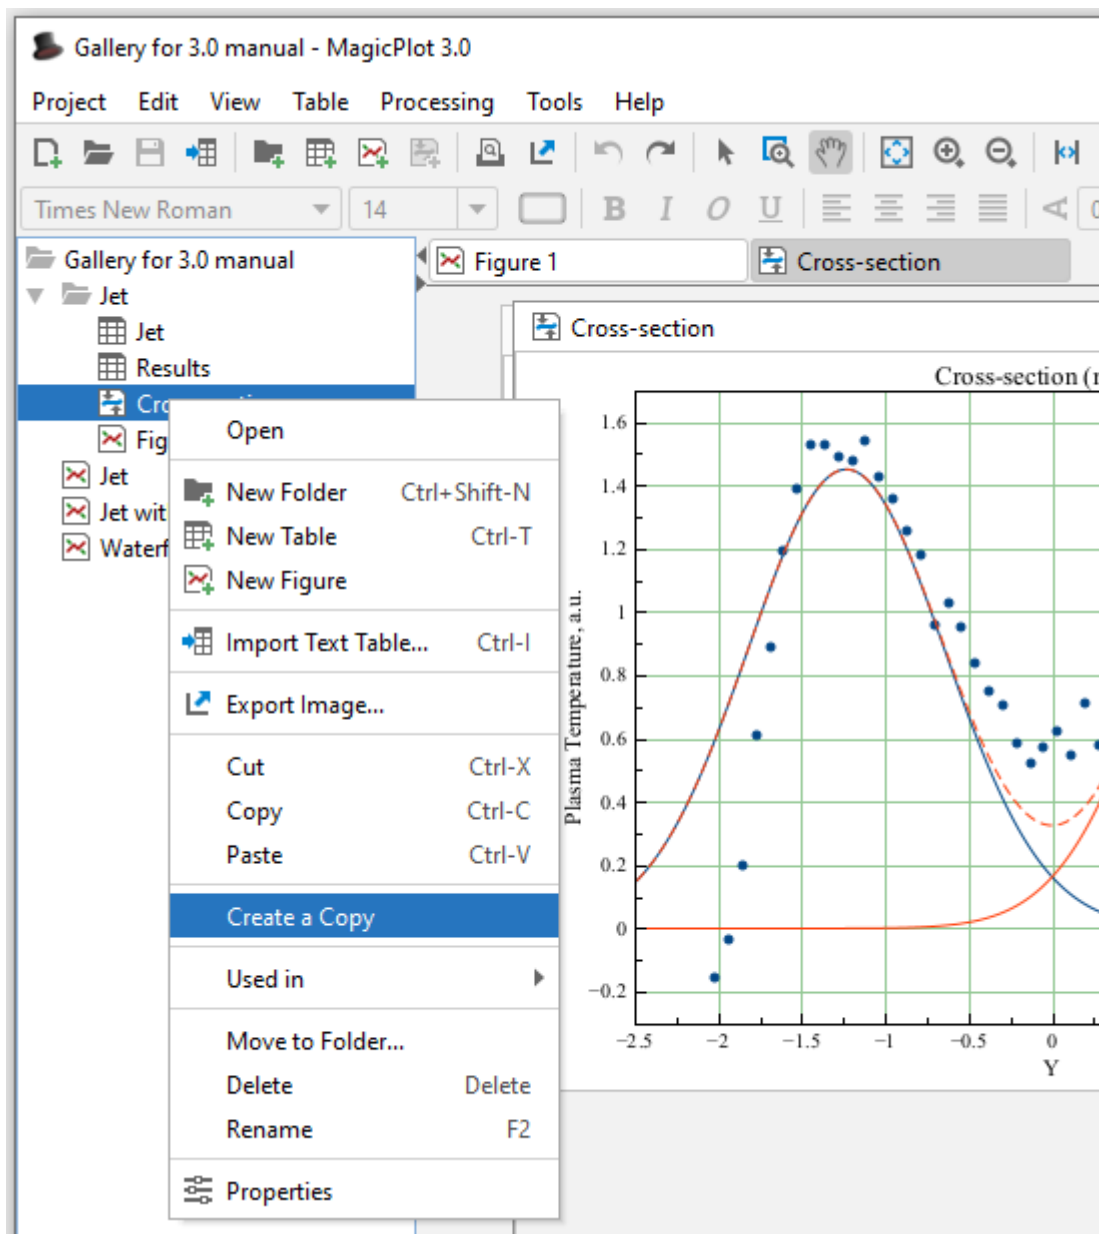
Gallery for 3.0 manual - MagicPlot 3.0

Project Edit View Table Processing Tools Help

Times New Roman 14

B I O U

Gallery for 3.0 manual
Jet
Jet
Results
Cro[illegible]
Fig
Jet
Jet wit
Waterf

Figure 1 Cross-section

Cross-section

Open
New Folder Ctrl+Shift-N
New Table Ctrl-T
New Figure
Import Text Table... Ctrl-I
Export Image...
Cut Ctrl-X
Copy Ctrl-C
Paste Ctrl-V
Create a Copy
Used in
Move to Folder...
Delete Delete
Rename F2
Properties

Cross-section ([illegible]

Plasma Temperature, a.u.

1.6
1.4
1.2
1
0.8
0.6
0.4
0.2
0
−0.2

−2.5 −2 −1.5 −1 −0.5 0

Y